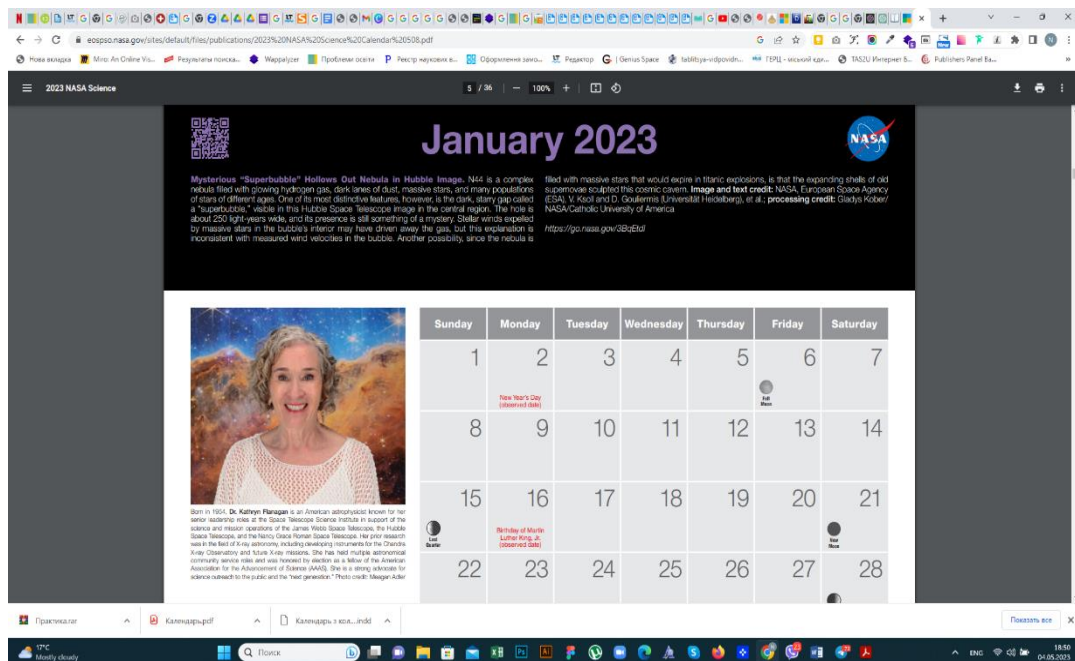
eospso.nasa.gov/sites/default/files/publications/2023%20NASA%20Science%20Calendar%20508.pdf

Нова вкладка | Miro: An Online Vis... | Результаты поиска... | Wappalyzer | Проблеми освіти | Реєстр наукових в... | Оформлення заяв... | Редактор | Genius Space | tablitsya-vidpovidn... | ГЕРЦ - міський еди... | TAS2U Интернет б... | Publishers Panel Ba...

2023 NASA Science    5 / 36    100%

January 2023

Mysterious "Superbubble" Hollows Out Nebula in Hubble Image. N44 is a complex nebula filled with glowing hydrogen gas, dark lanes of dust, massive stars, and many populations of stars of different ages. One of its most distinctive features, however, is the dark, starry gap called a "superbubble," visible in this Hubble Space Telescope image in the central region. The hole is about 250 light-years wide, and its presence is still something of a mystery. Stellar winds expelled by massive stars in the bubble's interior may have driven away the gas, but this explanation is inconsistent with measured wind velocities in the bubble. Another possibility, since the nebula is filled with massive stars that would expire in titanic explosions, is that the expanding shells of old supernovae sculpted this cosmic cavern. Image and text credit: NASA, European Space Agency (ESA), V. Ksoll and D. Gouliermis (Universität Heidelberg), et al.; processing credit: Gladys Kober/ NASA/Catholic University of America

https://go.nasa.gov/3BqEtdI

Born in 1954, Dr. Kathryn Flanagan is an American astrophysicist known for her senior leadership roles at the Space Telescope Science Institute in support of the science and mission operations of the James Webb Space Telescope, the Hubble Space Telescope, and the Nancy Grace Roman Space Telescope. Her prior research was in the field of X-ray astronomy, including developing instruments for the Chandra X-ray Observatory and future X-ray missions. She has held multiple astronomical community service roles and was honored by election as a fellow of the American Association for the Advancement of Science (AAAS). She is a strong advocate for science outreach to the public and the "next generation." Photo credit: Meegan Adler

| Sunday | Monday | Tuesday | Wednesday | Thursday | Friday | Saturday |
|---|---|---|---|---|---|---|
| 1 | 2 New Year's Day (observed date) | 3 | 4 | 5 | 6 Full Moon | 7 |
| 8 | 9 | 10 | 11 | 12 | 13 | 14 |
| 15 Last Quarter | 16 Birthday of Martin Luther King, Jr. (observed date) | 17 | 18 | 19 | 20 | 21 New Moon |
| 22 | 23 | 24 | 25 | 26 | 27 | 28 |

Практика.rar | Календарь.pdf | Календарь з кол....indd | Показать все

17°C Mostly cloudy | Поиск | ENG | 18:50 04.05.2023